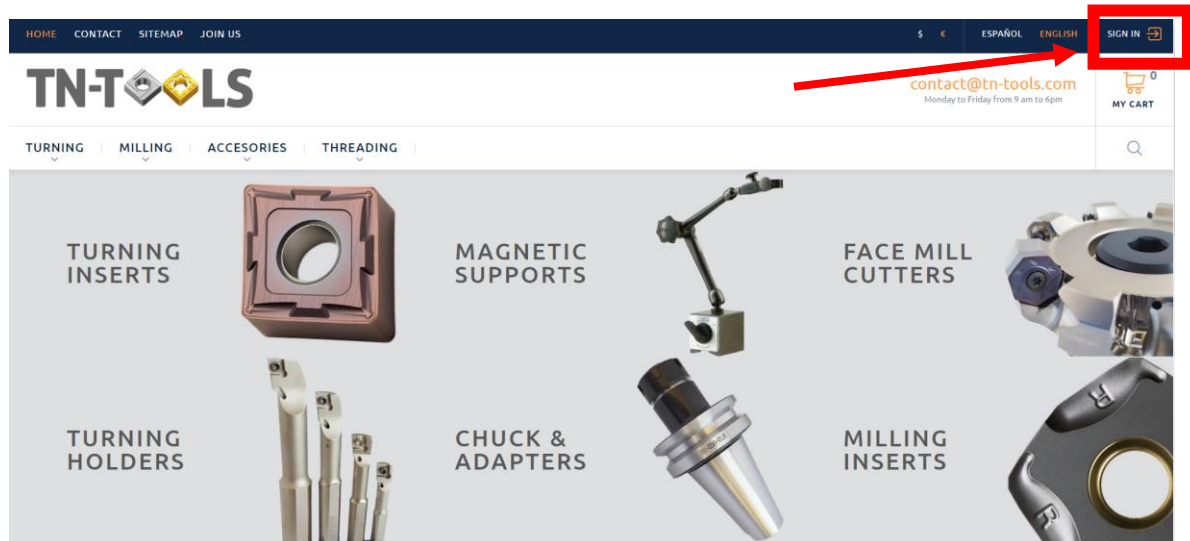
HOME CONTACT SITEMAP JOIN US

$ €

ESPAÑOL ENGLISH

SIGN IN

TN-TOOLS

contact@tn-tools.com
Monday to Friday from 9 am to 6pm

0
MY CART

TURNING MILLING ACCESORIES THREADING

TURNING INSERTS

MAGNETIC SUPPORTS

FACE MILL CUTTERS

TURNING HOLDERS

CHUCK & ADAPTERS

MILLING INSERTS